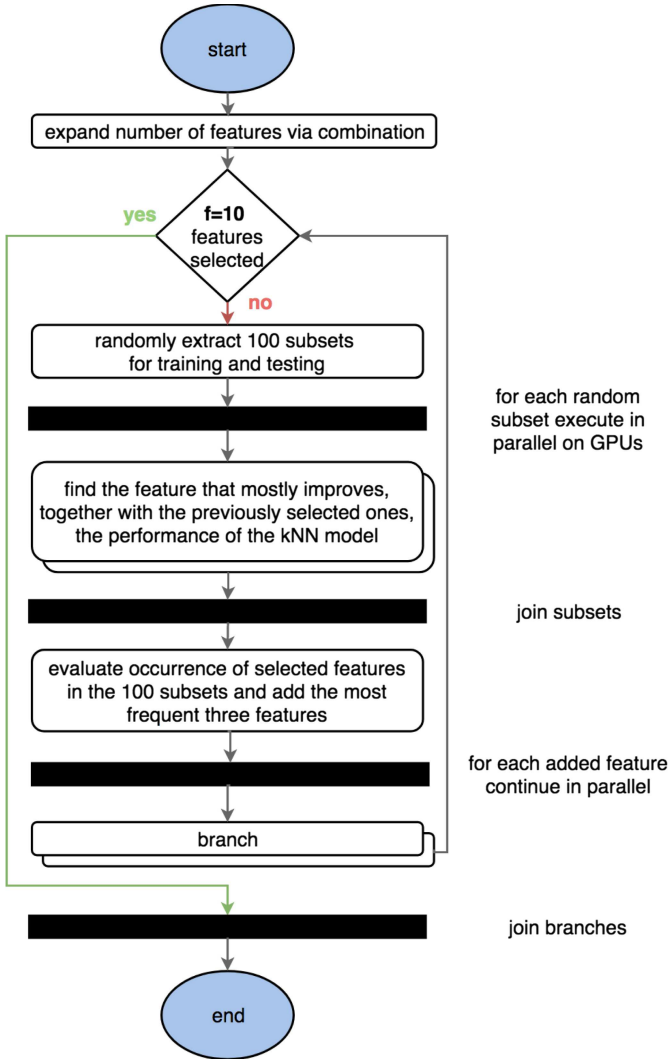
start

expand number of features via combination

yes

f=10 features selected

no

randomly extract 100 subsets for training and testing

for each random subset execute in parallel on GPUs

find the feature that mostly improves, together with the previously selected ones, the performance of the kNN model

join subsets

evaluate occurrence of selected features in the 100 subsets and add the most frequent three features

for each added feature continue in parallel

branch

join branches

end